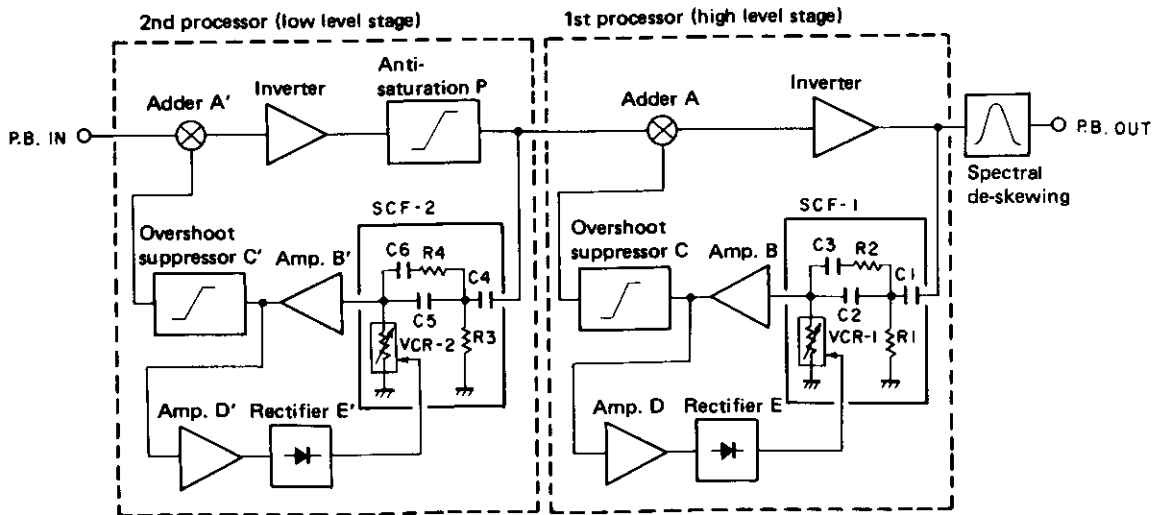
2nd processor (low level stage)

1st processor (high level stage)

P.B. IN

Adder A'

Inverter

Anti-saturation P

Overshoot suppressor C'

Amp. B'

SCF-2

C6

R4

C4

C5

VCR-2

R3

Amp. D'

Rectifier E'

Adder A

Inverter

Overshoot suppressor C

Amp. B

SCF-1

C3

R2

C1

C2

VCR-1

R1

Amp. D

Rectifier E

P.B. OUT

Spectral de-skewing